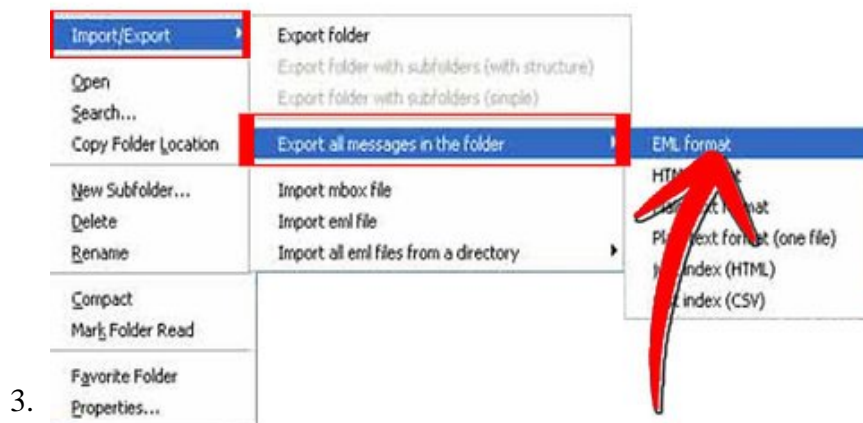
Import/Export
Open
Search...
Copy Folder Location
New Subfolder...
Delete
Rename
Compact
Mark Folder Read
Favorite Folder
Properties...

Export folder
Export folder with subfolders (with structure)
Export folder with subfolders (simple)
Export all messages in the folder
Import mbox file
Import eml file
Import all eml files from a directory

EML format
HTM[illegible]
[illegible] format
Pla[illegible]ext format (one file)
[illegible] index (HTML)
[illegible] index (CSV)

3.